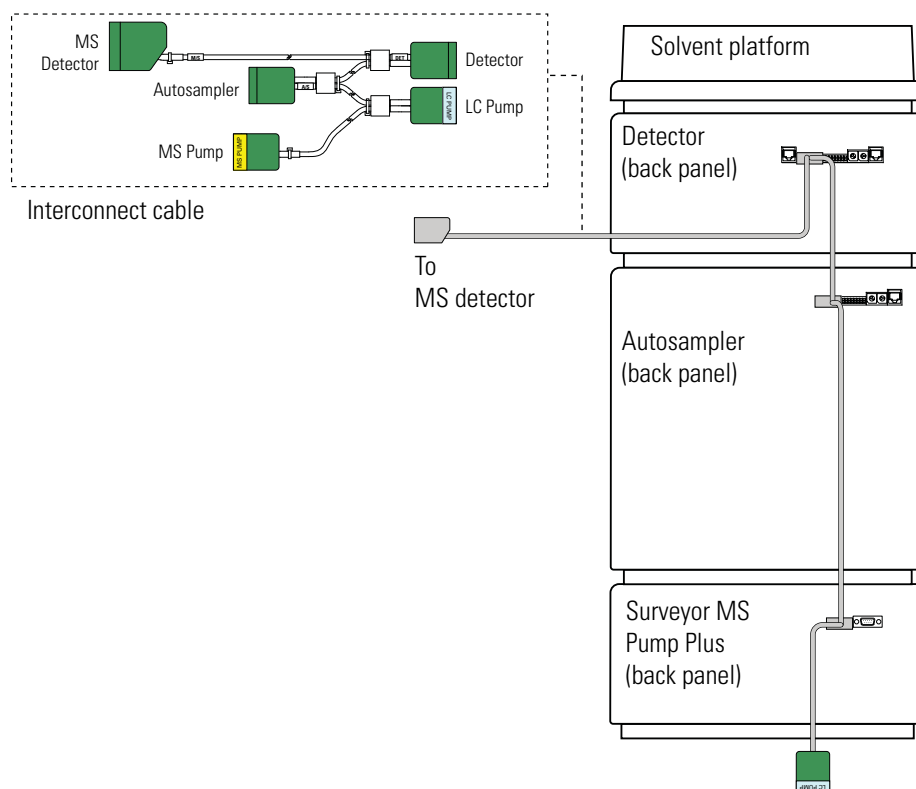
MS Detector

Detector

Autosampler

LC Pump

MS Pump

MS PUMP

LC PUMP

MS

DET

AS

Interconnect cable

To MS detector

Solvent platform

Detector (back panel)

Autosampler (back panel)

Surveyor MS Pump Plus (back panel)

LC PUMP